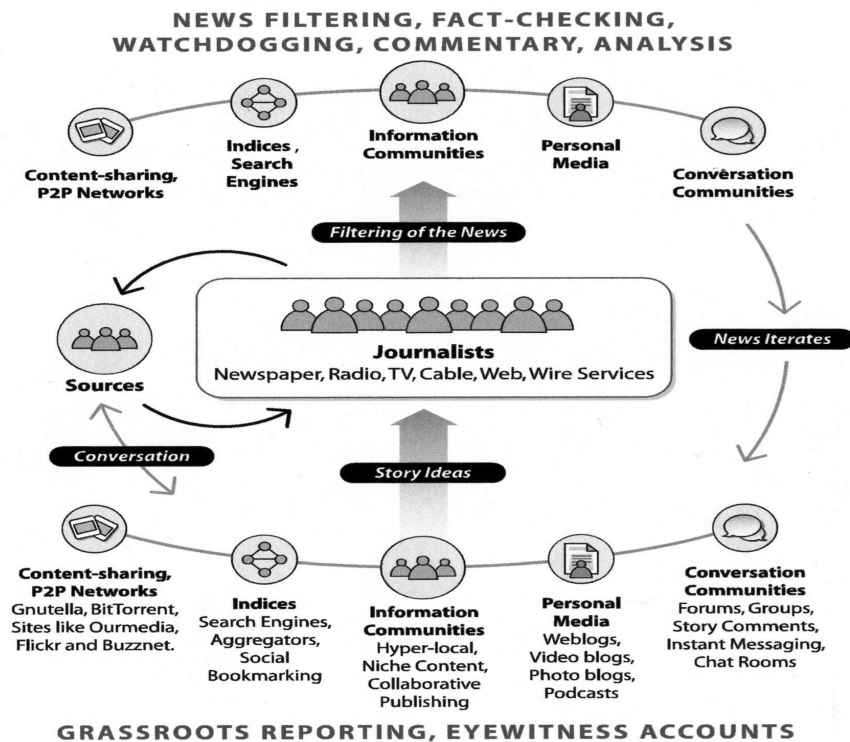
NEWS FILTERING, FACT-CHECKING, WATCHDOGGING, COMMENTARY, ANALYSIS

Content-sharing, P2P Networks

Indices, Search Engines

Information Communities

Personal Media

Conversation Communities

Filtering of the News

News Iterates

Sources

Journalists
Newspaper, Radio, TV, Cable, Web, Wire Services

Conversation

Story Ideas

Content-sharing, P2P Networks
Gnutella, BitTorrent, Sites like Ourmedia, Flickr and Buzznet.

Indices
Search Engines, Aggregators, Social Bookmarking

Information Communities
Hyper-local, Niche Content, Collaborative Publishing

Personal Media
Weblogs, Video blogs, Photo blogs, Podcasts

Conversation Communities
Forums, Groups, Story Comments, Instant Messaging, Chat Rooms

GRASSROOTS REPORTING, EYEWITNESS ACCOUNTS